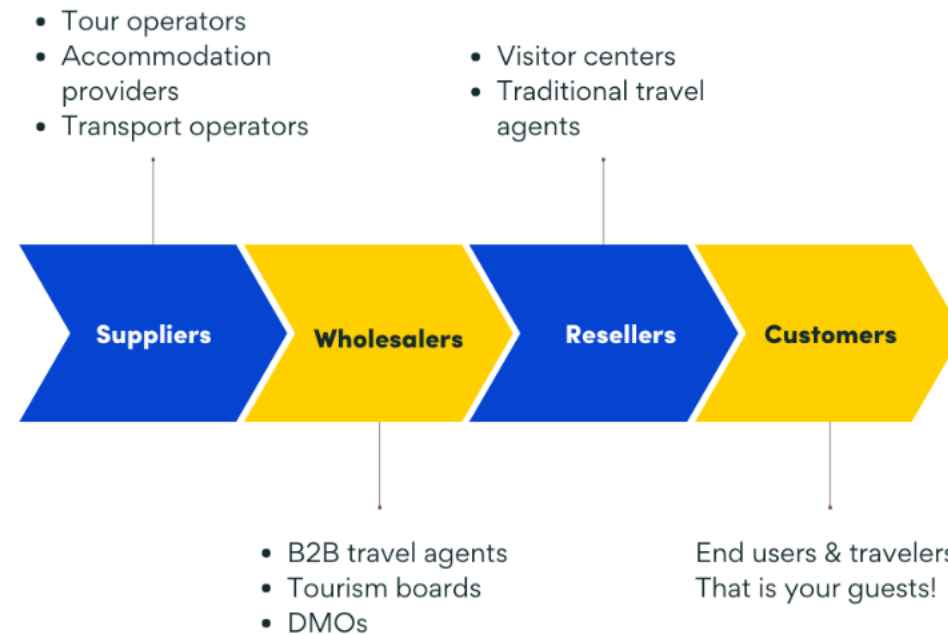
• Tour operators
• Accommodation providers
• Transport operators

• Visitor centers
• Traditional travel agents

Suppliers

Wholesalers

Resellers

Customers

• B2B travel agents
• Tourism boards
• DMOs

End users & travelers
That is your guests!